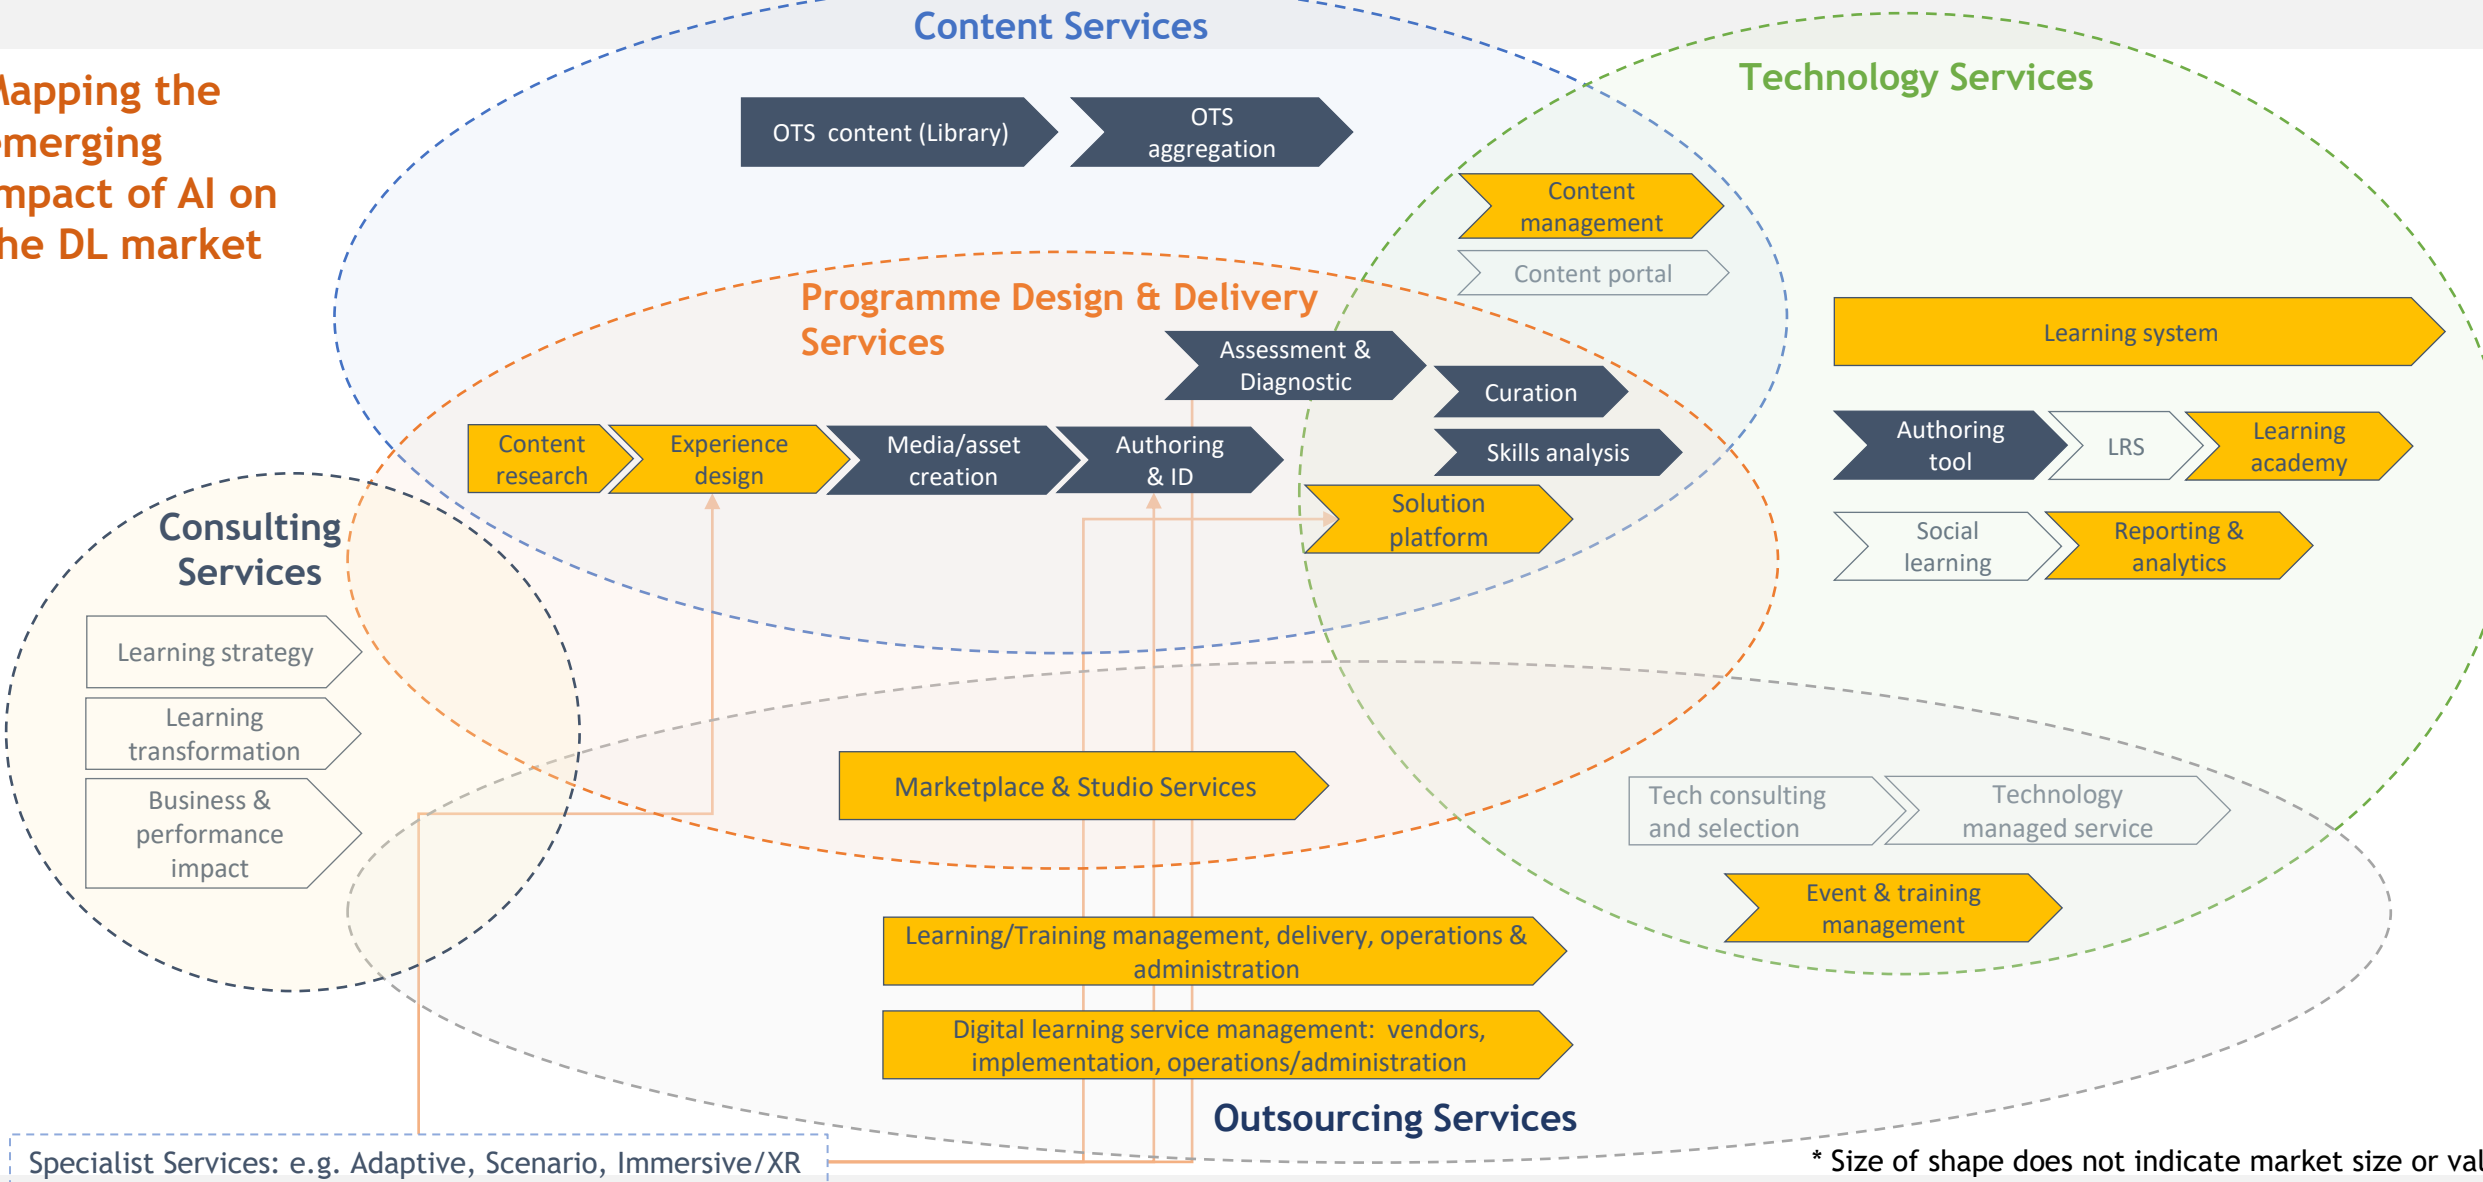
Content Services

lapping the merging mpact of AI on he DL market

Technology Services

OTS content (Library)

OTS aggregation

Content management

Content portal

Programme Design & Delivery Services

Learning system

Assessment & Diagnostic

Curation

Skills analysis

Content research

Experience design

Media/asset creation

Authoring & ID

Authoring tool

LRS

Learning academy

Solution platform

Social learning

Reporting & analytics

Consulting Services

Learning strategy

Learning transformation

Business & performance impact

Marketplace & Studio Services

Tech consulting and selection

Technology managed service

Event & training management

Learning/Training management, delivery, operations & administration

Digital learning service management: vendors, implementation, operations/administration

Outsourcing Services

Specialist Services: e.g. Adaptive, Scenario, Immersive/XR

* Size of shape does not indicate market size or val